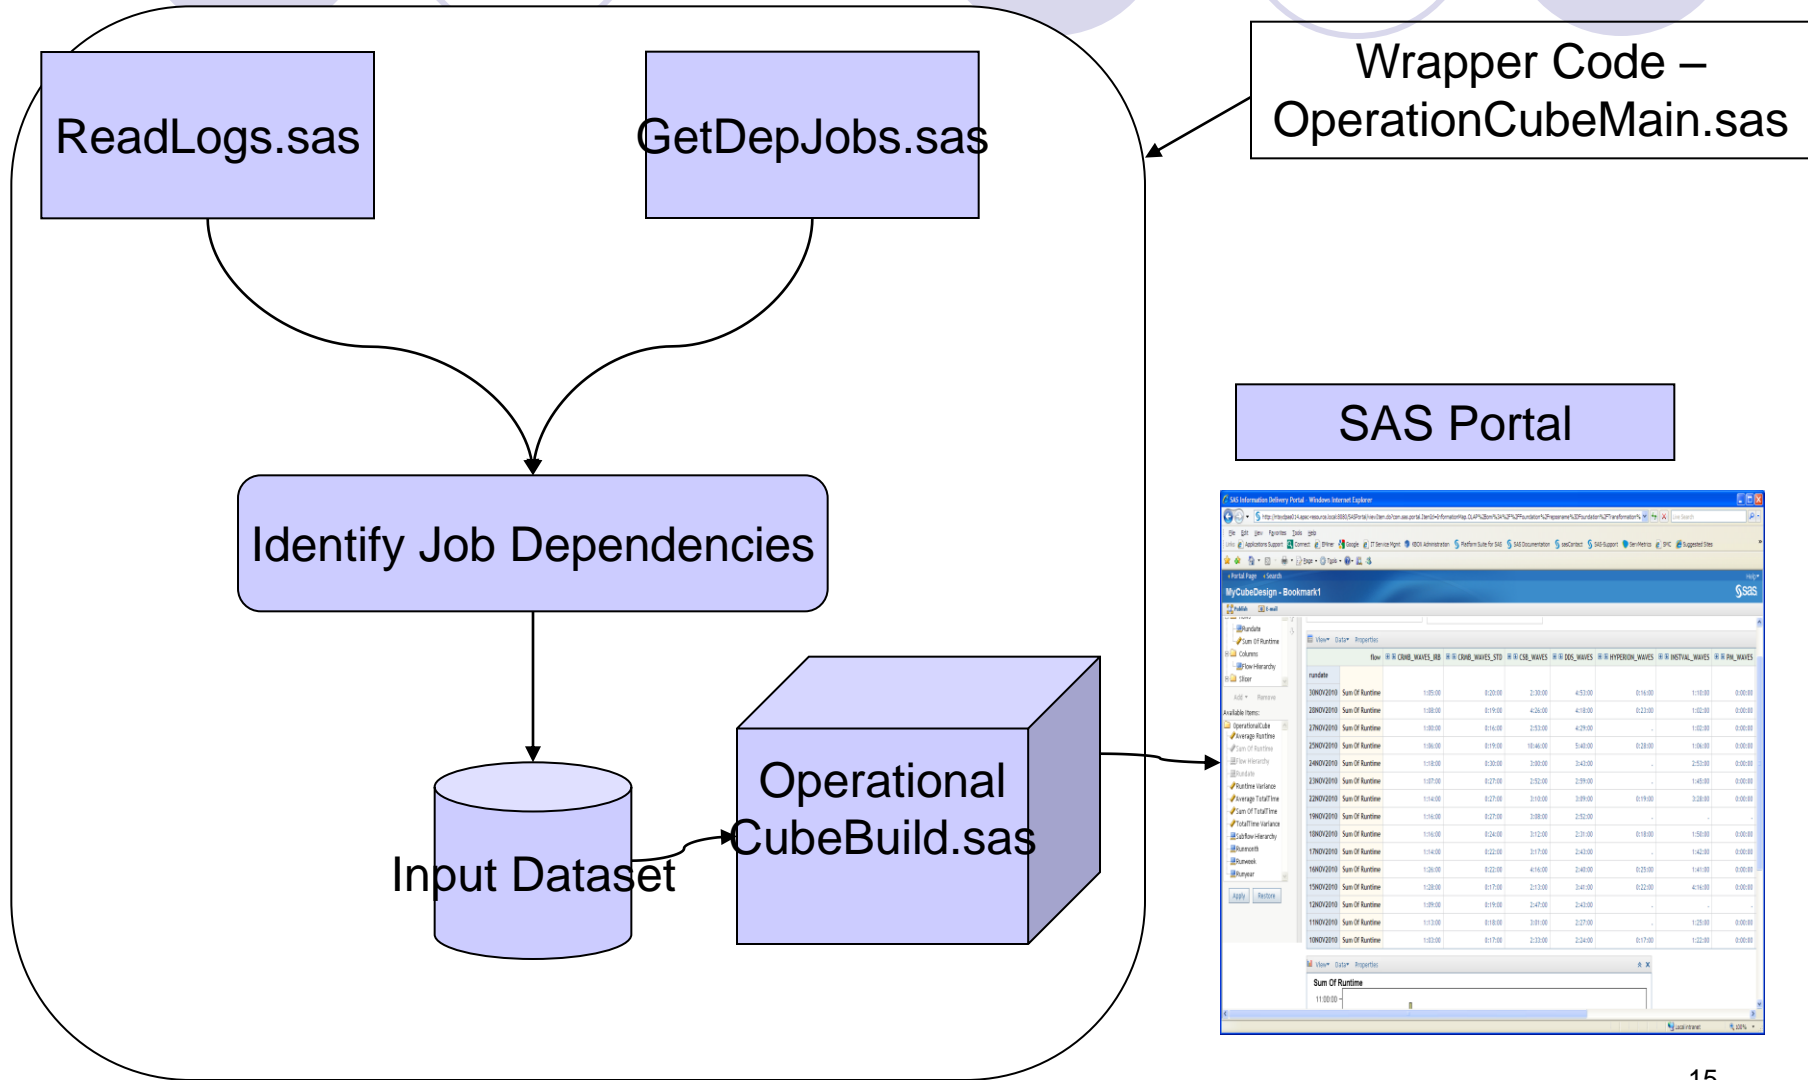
ReadLogs.sas

GetDepJobs.sas

Wrapper Code – OperationCubeMain.sas

SAS Portal

Identify Job Dependencies

Operational CubeBuild.sas

Input Dataset

SAS Information Delivery Portal - Windows Internet Explorer

MyCubeDesign - Bookmark1

Sum Of Runtime

| flow | CRMB_WAVES_IRB | CRMB_WAVES_STD | CSB_WAVES | DDS_WAVES | HYPERION_WAVES | INSTVAL_WAVES | PM_WAVES |
|---|---|---|---|---|---|---|---|
| 30NOV2010 Sum Of Runtime | 1:05:00 | 0:20:00 | 2:30:00 | 4:53:00 | 0:16:00 | 1:18:00 | 0:00:00 |
| 29NOV2010 Sum Of Runtime | 1:08:00 | 0:19:00 | 4:26:00 | 4:18:00 | 0:23:00 | 1:02:00 | 0:00:00 |
| 27NOV2010 Sum Of Runtime | 1:00:00 | 0:16:00 | 2:53:00 | 4:29:00 | . | 1:02:00 | 0:00:00 |
| 25NOV2010 Sum Of Runtime | 1:06:00 | 0:19:00 | 10:46:00 | 5:40:00 | 0:28:00 | 1:06:00 | 0:00:00 |
| 24NOV2010 Sum Of Runtime | 1:18:00 | 0:30:00 | 3:00:00 | 3:43:00 | . | 2:53:00 | 0:00:00 |
| 23NOV2010 Sum Of Runtime | 1:07:00 | 0:27:00 | 2:52:00 | 2:59:00 | . | 1:45:00 | 0:00:00 |
| 22NOV2010 Sum Of Runtime | 1:14:00 | 0:27:00 | 3:10:00 | 3:09:00 | 0:19:00 | 3:28:00 | 0:00:00 |
| 19NOV2010 Sum Of Runtime | 1:16:00 | 0:27:00 | 3:08:00 | 2:52:00 | . | . | . |
| 18NOV2010 Sum Of Runtime | 1:16:00 | 0:24:00 | 3:12:00 | 2:31:00 | 0:18:00 | 1:50:00 | 0:00:00 |
| 17NOV2010 Sum Of Runtime | 1:14:00 | 0:22:00 | 3:17:00 | 2:43:00 | . | 1:42:00 | 0:00:00 |
| 16NOV2010 Sum Of Runtime | 1:26:00 | 0:22:00 | 4:16:00 | 2:40:00 | 0:25:00 | 1:41:00 | 0:00:00 |
| 15NOV2010 Sum Of Runtime | 1:28:00 | 0:17:00 | 2:13:00 | 3:41:00 | 0:22:00 | 4:16:00 | 0:00:00 |
| 12NOV2010 Sum Of Runtime | 1:09:00 | 0:19:00 | 2:47:00 | 2:43:00 | . | . | . |
| 11NOV2010 Sum Of Runtime | 1:13:00 | 0:18:00 | 3:01:00 | 2:27:00 | . | 1:25:00 | 0:00:00 |
| 10NOV2010 Sum Of Runtime | 1:03:00 | 0:17:00 | 2:33:00 | 2:24:00 | 0:17:00 | 1:22:00 | 0:00:00 |

15